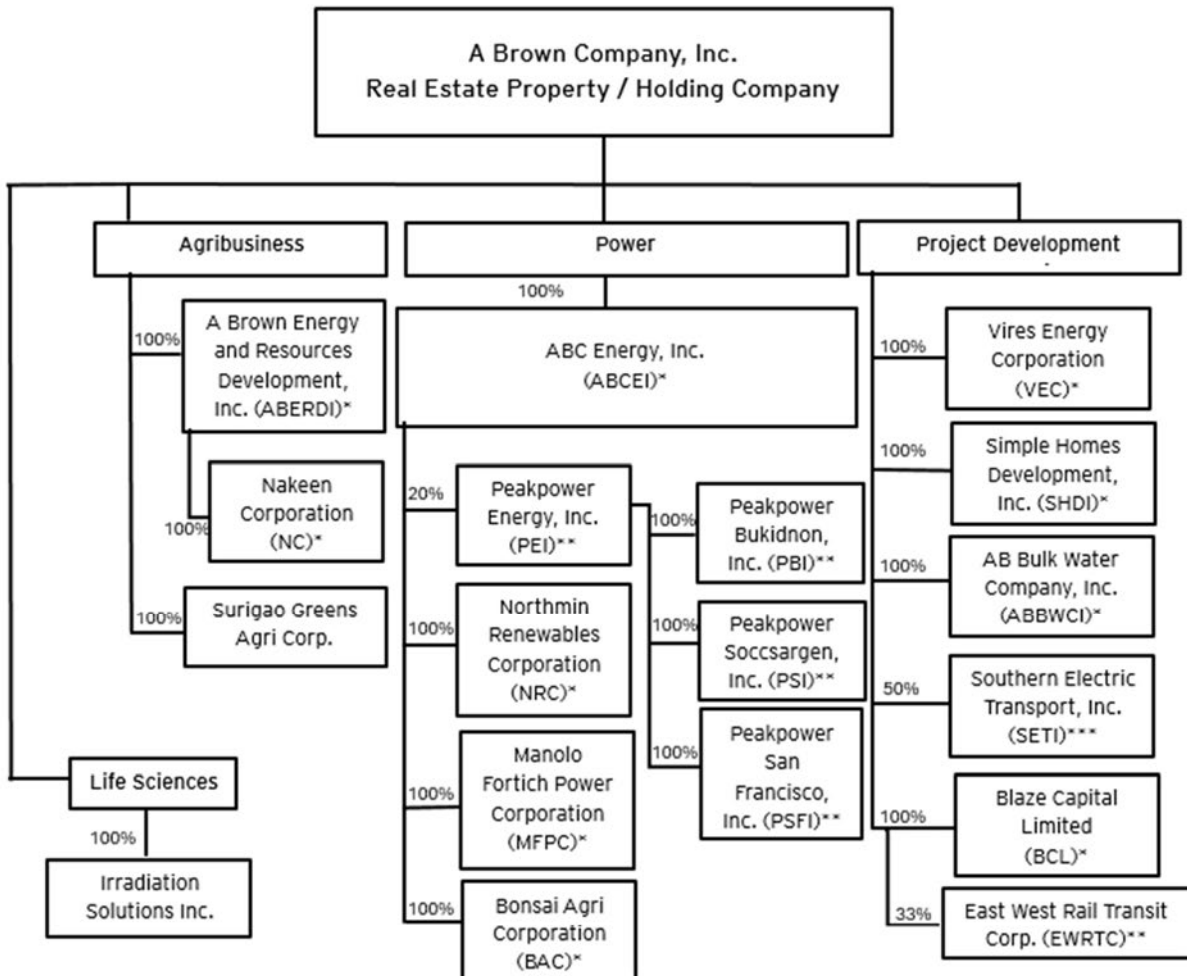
A Brown Company, Inc.
Real Estate Property / Holding Company

Agribusiness

100%
A Brown Energy and Resources Development, Inc. (ABERDI)*

100%
Nakeen Corporation (NC)*

100%
Surigao Greens Agri Corp.

Power

100%
ABC Energy, Inc. (ABCEI)*

20%
Peakpower Energy, Inc. (PEI)**

100%
Peakpower Bukidnon, Inc. (PBI)**

100%
Peakpower Soccsargen, Inc. (PSI)**

100%
Peakpower San Francisco, Inc. (PSFI)**

100%
Northmin Renewables Corporation (NRC)*

100%
Manolo Fortich Power Corporation (MFPC)*

100%
Bonsai Agri Corporation (BAC)*

Project Development

100%
Vires Energy Corporation (VEC)*

100%
Simple Homes Development, Inc. (SHDI)*

100%
AB Bulk Water Company, Inc. (ABBWCI)*

50%
Southern Electric Transport, Inc. (SETI)***

100%
Blaze Capital Limited (BCL)*

33%
East West Rail Transit Corp. (EWRTC)**

Life Sciences

100%
Irradiation Solutions Inc.